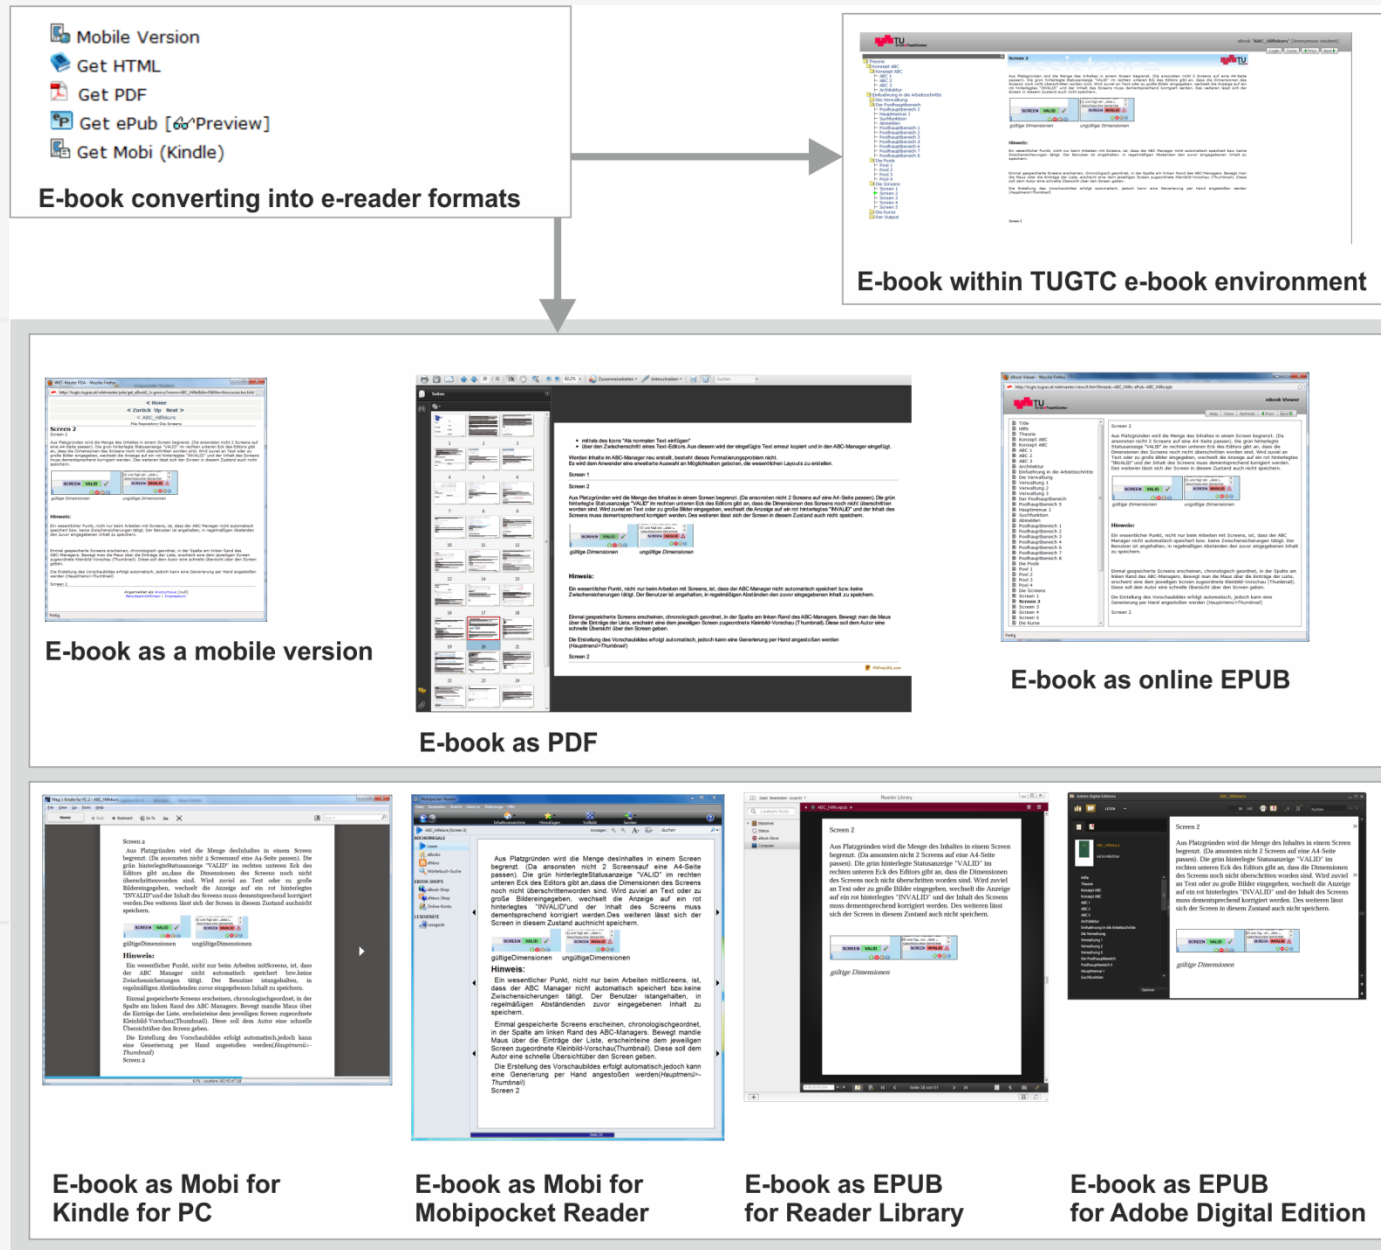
Mobile Version
Get HTML
Get PDF
Get ePub [Preview]
Get Mobi (Kindle)

E-book converting into e-reader formats

E-book within TUGTC e-book environment

E-book as a mobile version

E-book as PDF

E-book as online EPUB

E-book as Mobi for Kindle for PC

E-book as Mobi for Mobipocket Reader

E-book as EPUB for Reader Library

E-book as EPUB for Adobe Digital Edition